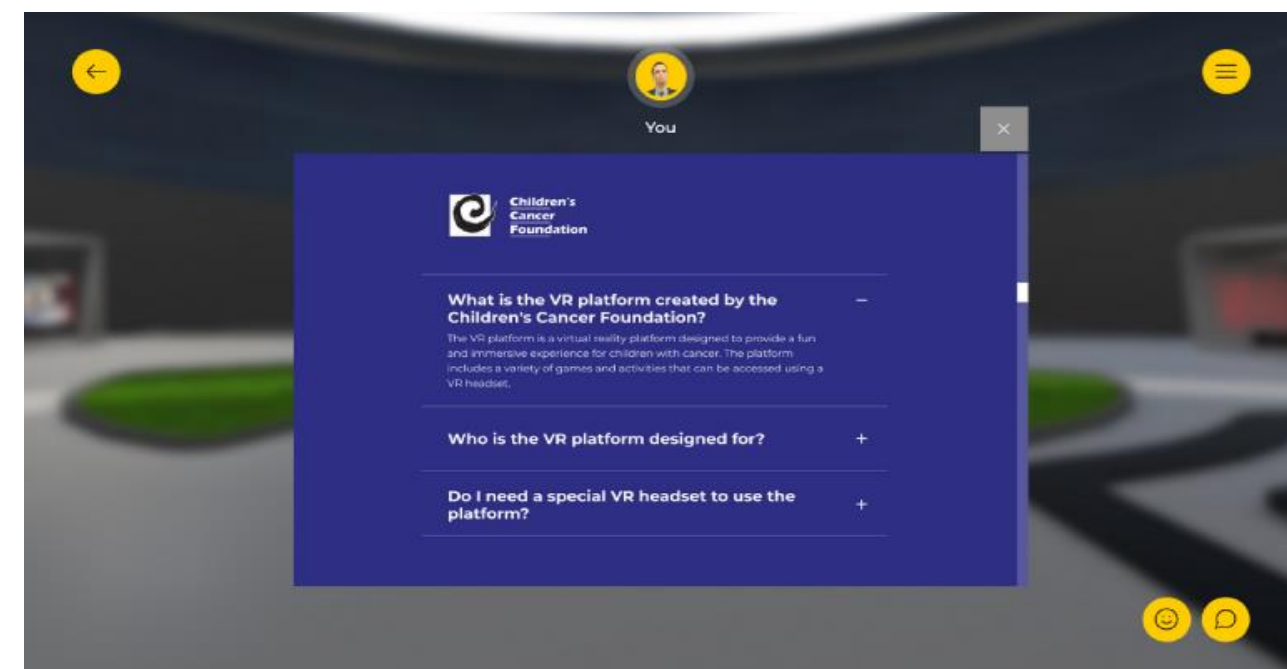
You

×

Children's Cancer Foundation

What is the VR platform created by the Children's Cancer Foundation? −

The VR platform is a virtual reality platform designed to provide a fun and immersive experience for children with cancer. The platform includes a variety of games and activities that can be accessed using a VR headset.

Who is the VR platform designed for? +

Do I need a special VR headset to use the platform? +